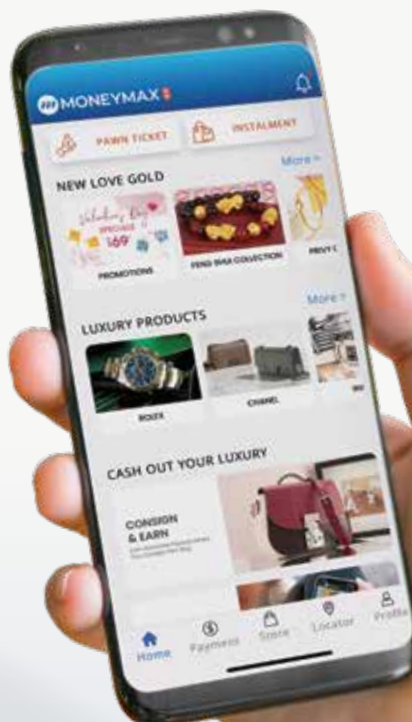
MONEYMAX

PAWN TICKET

INSTALMENT

NEW LOVE GOLD

More >

Valentine's Day SPECIALS 169

PROMOTIONS

FENG SHUI COLLECTION

PRIVY C

LUXURY PRODUCTS

More >

ROLEX

CHANEL

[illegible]

CASH OUT YOUR LUXURY

CONSIGN & EARN

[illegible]

Home

Payment

Store

Locator

Profile